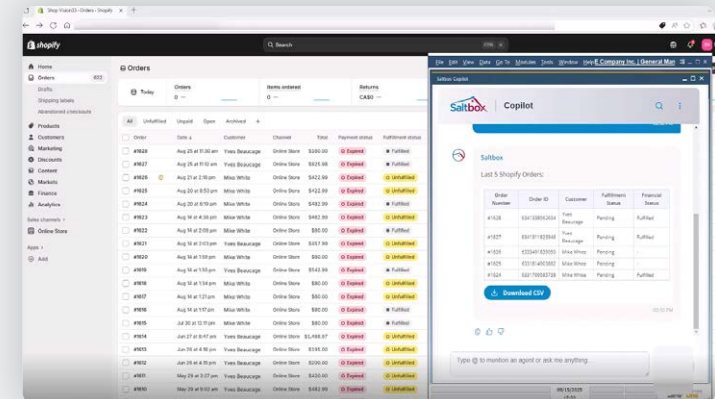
Shop Voice03 - Orders - Shopify

shopify

Search

Home
Orders 822
Drafts
Shipping labels
Abandoned checkouts
Products
Customers
Marketing
Discounts
Content
Markets
Finance
Analytics
Sales channels
Online Store
Apps
Add

Orders

Today
Orders
0
Items ordered
0
Returns
CA$0

All Unfulfilled Unpaid Open Archived +

| Order | Date | Customer | Channel | Total | Payment status | Fulfillment status |
|---|---|---|---|---|---|---|
| #1628 | Aug 26 at 11:30 am | Yves Beaucage | Online Store | $422.99 | Expired | Fulfilled |
| #1627 | Aug 25 at 1:00 pm | Yves Beaucage | Online Store | $925.98 | Expired | Fulfilled |
| #1626 | Aug 21 at 2:18 pm | Mike White | Online Store | $422.99 | Expired | Unfulfilled |
| #1625 | Aug 20 at 5:53 pm | Mike White | Online Store | $422.99 | Expired | Unfulfilled |
| #1624 | Aug 20 at 5:50 pm | Mike White | Online Store | $422.99 | Expired | Fulfilled |
| #1623 | Aug 14 at 4:38 pm | Mike White | Online Store | $482.99 | Expired | Unfulfilled |
| #1622 | Aug 14 at 3:54 pm | Mike White | Online Store | $422.99 | Expired | Fulfilled |
| #1621 | Aug 14 at 2:03 pm | Mike White | Online Store | $457.99 | Expired | Unfulfilled |
| #1620 | Aug 14 at 1:59 pm | Mike White | Online Store | $482.99 | Expired | Unfulfilled |
| #1619 | Aug 14 at 1:55 pm | Mike White | Online Store | $542.99 | Expired | Unfulfilled |
| #1618 | Aug 14 at 1:48 pm | Mike White | Online Store | $80.00 | Expired | Unfulfilled |
| #1617 | Aug 14 at 1:21 pm | Mike White | Online Store | $80.00 | Expired | Unfulfilled |
| #1616 | Aug 14 at 12:58 pm | Mike White | Online Store | $80.00 | Expired | Unfulfilled |
| #1615 | Jul 30 at 12:31 pm | Mike White | Online Store | $80.00 | Expired | Unfulfilled |
| #1614 | Jun 27 at 6:47 pm | Yves Beaucage | Online Store | $1,468.97 | Expired | Unfulfilled |
| #1613 | Jun 27 at 6:32 pm | Yves Beaucage | Online Store | $969.99 | Expired | Unfulfilled |
| #1612 | Jun 25 at 2:01 pm | Yves Beaucage | Online Store | $206.00 | Expired | Unfulfilled |
| #1611 | May 29 at 2:13 pm | Yves Beaucage | Online Store | $236.00 | Expired | Unfulfilled |
| #1610 | May 29 at 2:02 pm | Yves Beaucage | Online Store | $250.00 | Expired | Unfulfilled |

File Edit View Data Go To Modules Tools Window Help E Company Inc. | General Ma

Saltbox Copilot

Saltbox | Copilot

Saltbox

Last 5 Shopify Orders:

| Order Number | Order ID | Customer | Fulfillment Status | Financial Status |
|---|---|---|---|---|
| #1628 | 6341338542634 | Yves Beaucage | Pending | Fulfilled |
| #1627 | 6341311825848 | Yves Beaucage | Pending | Fulfilled |
| #1626 | 6332491835055 | Mike White | Pending | - |
| #1625 | 6331814903802 | Mike White | Pending | - |
| #1624 | 6317799583726 | Mike White | Pending | Fulfilled |

Download CSV

Type @ to mention an agent or ask me anything.

09/15/2025